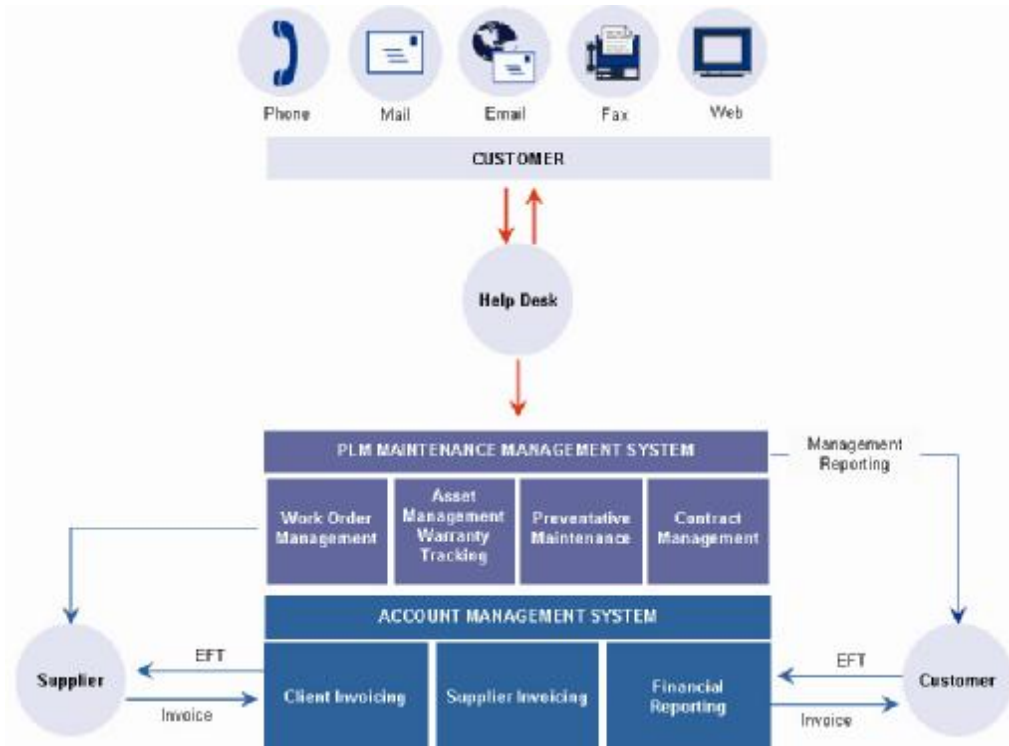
Phone
Mail
Email
Fax
Web

CUSTOMER

Help Desk

PLM MAINTENANCE MANAGEMENT SYSTEM

Management Reporting

Work Order Management

Asset Management Warranty Tracking

Preventative Maintenance

Contract Management

ACCOUNT MANAGEMENT SYSTEM

Supplier

EFT

Invoice

Client Invoicing

Supplier Invoicing

Financial Reporting

EFT

Invoice

Customer